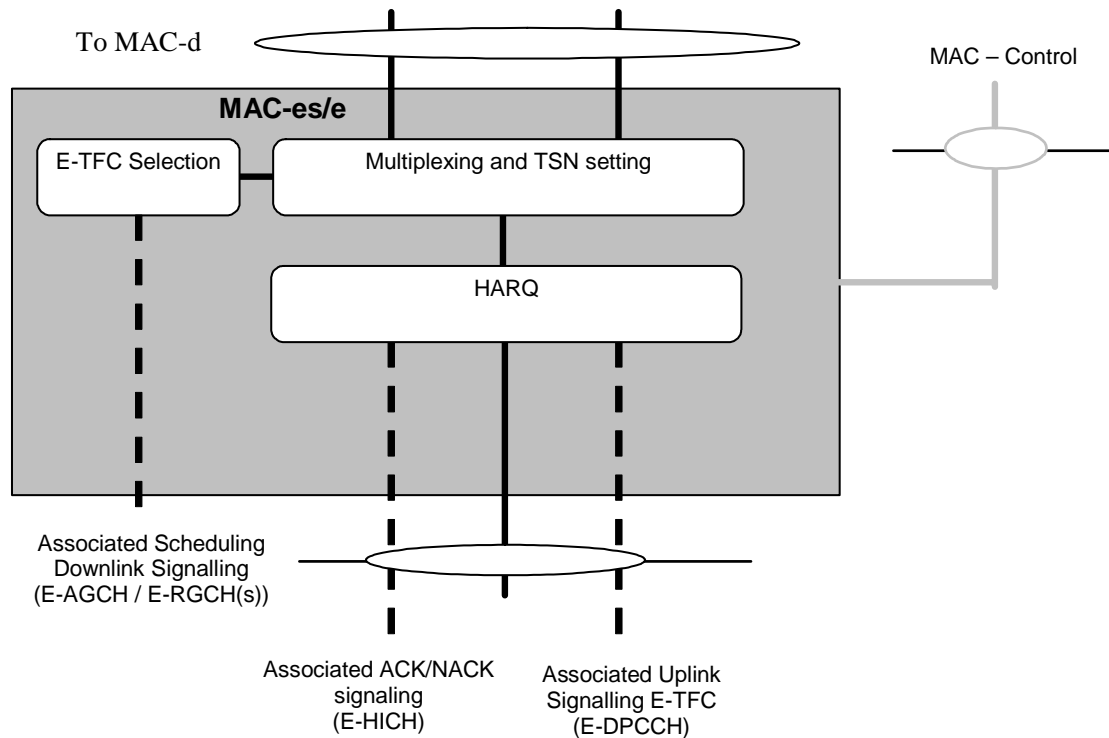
To MAC-d

MAC – Control

MAC-es/e

E-TFC Selection

Multiplexing and TSN setting

HARQ

Associated Scheduling Downlink Signalling (E-AGCH / E-RGCH(s))

Associated ACK/NACK signaling (E-HICH)

Associated Uplink Signalling E-TFC (E-DPCCH)